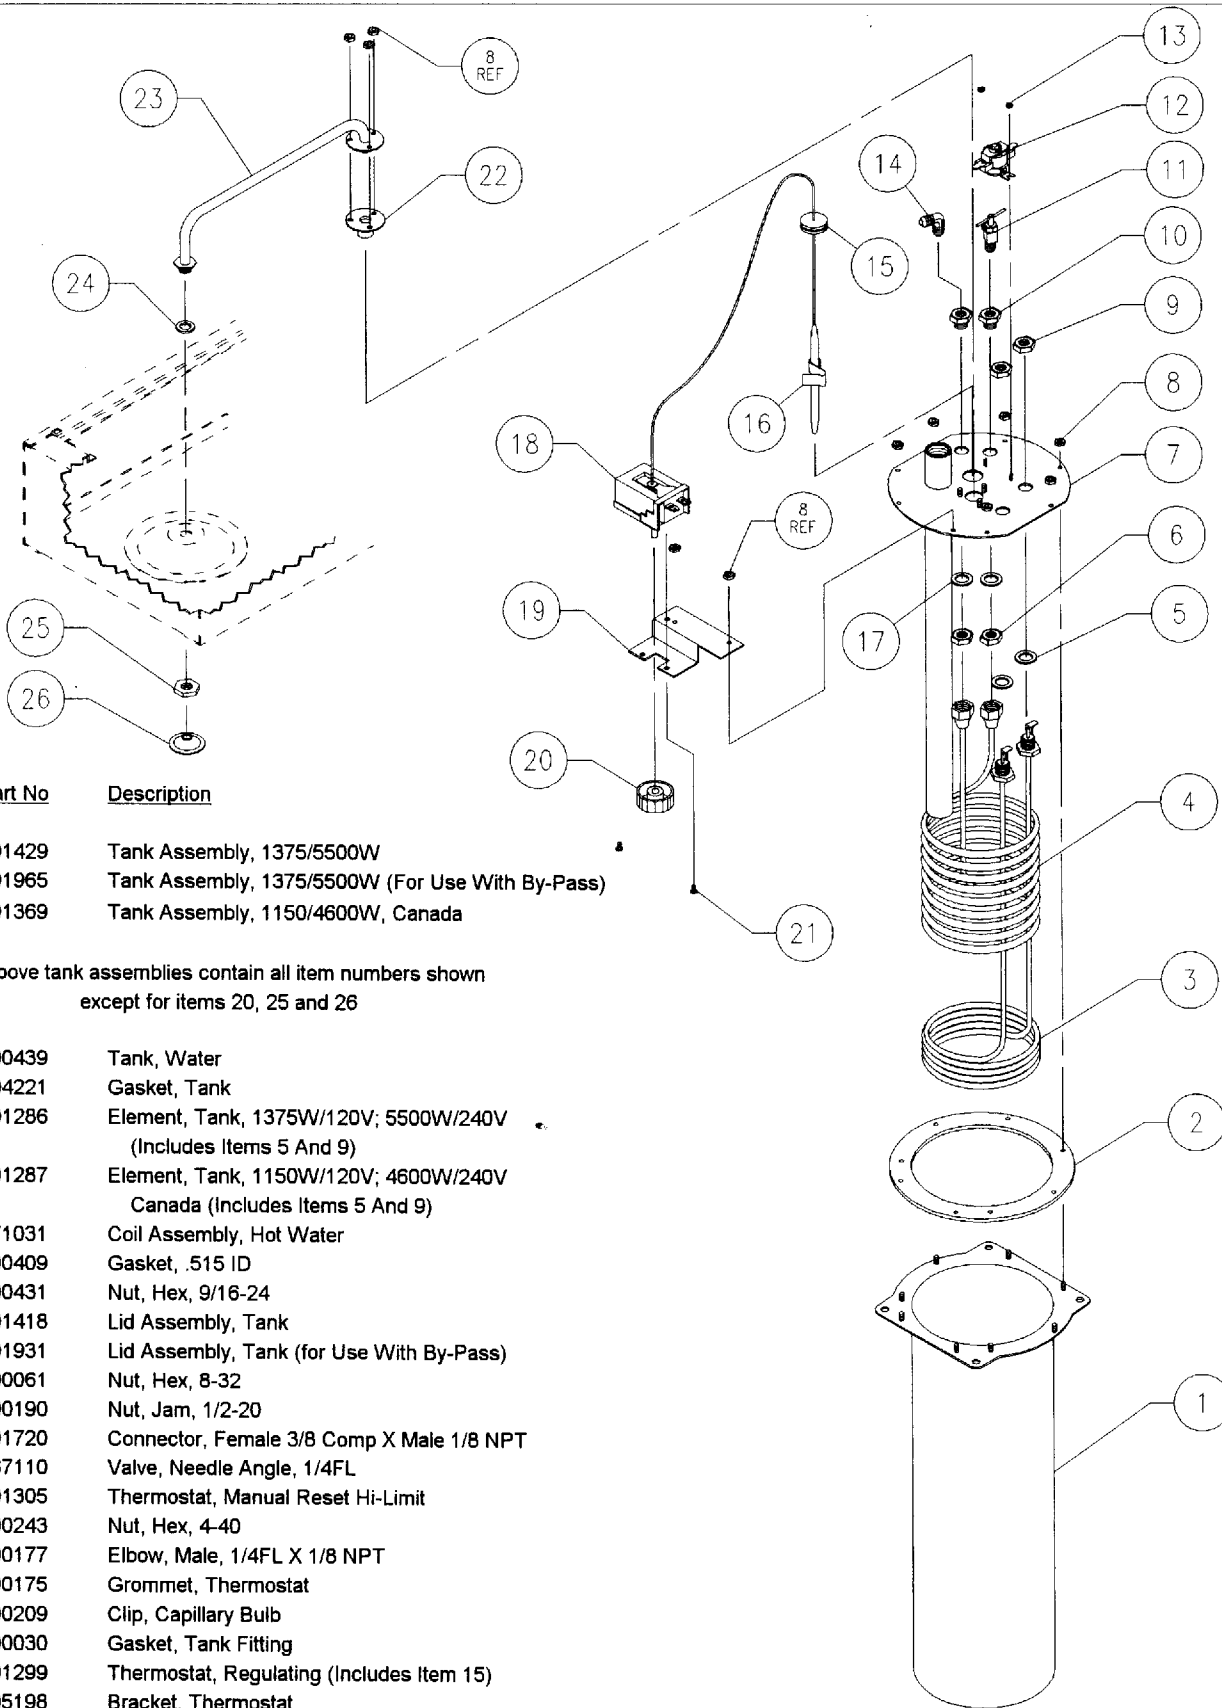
13
12
8 REF
23
22
14
11
10
15
24
9
8
16
18
7
8 REF
6
19
17
5
25
26
20
4
21
3
2
1

rt No Description

1429 Tank Assembly, 1375/5500W
1965 Tank Assembly, 1375/5500W (For Use With By-Pass)
1369 Tank Assembly, 1150/4600W, Canada

bove tank assemblies contain all item numbers shown except for items 20, 25 and 26

0439 Tank, Water
4221 Gasket, Tank
1286 Element, Tank, 1375W/120V; 5500W/240V (Includes Items 5 And 9)
1287 Element, Tank, 1150W/120V; 4600W/240V Canada (Includes Items 5 And 9)
1031 Coil Assembly, Hot Water
0409 Gasket, .515 ID
0431 Nut, Hex, 9/16-24
1418 Lid Assembly, Tank
1931 Lid Assembly, Tank (for Use With By-Pass)
0061 Nut, Hex, 8-32
0190 Nut, Jam, 1/2-20
1720 Connector, Female 3/8 Comp X Male 1/8 NPT
7110 Valve, Needle Angle, 1/4FL
1305 Thermostat, Manual Reset Hi-Limit
0243 Nut, Hex, 4-40
0177 Elbow, Male, 1/4FL X 1/8 NPT
0175 Grommet, Thermostat
0209 Clip, Capillary Bulb
0030 Gasket, Tank Fitting
1299 Thermostat, Regulating (Includes Item 15)
5198 Bracket, Thermostat